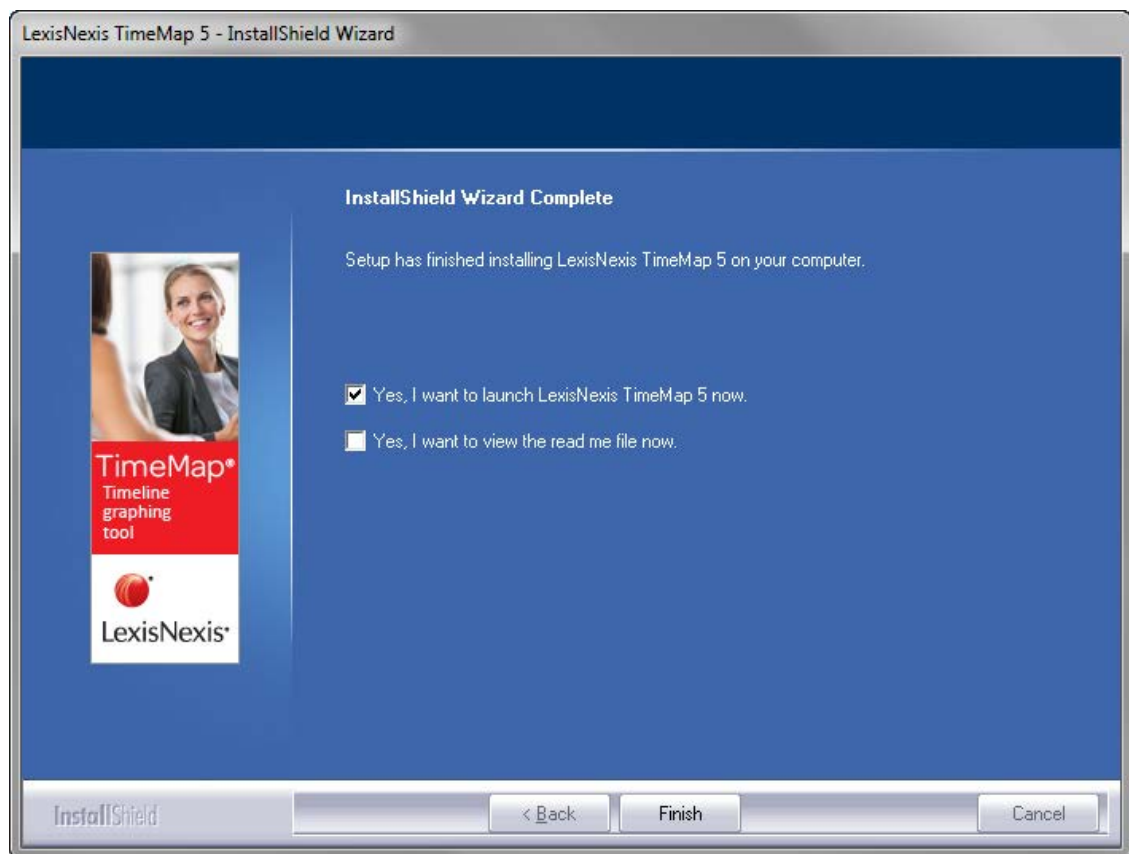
LexisNexis TimeMap 5 - InstallShield Wizard

InstallShield Wizard Complete

Setup has finished installing LexisNexis TimeMap 5 on your computer.

TimeMap®
Timeline graphing tool

LexisNexis®

Yes, I want to launch LexisNexis TimeMap 5 now.

Yes, I want to view the read me file now.

InstallShield

< Back

Finish

Cancel